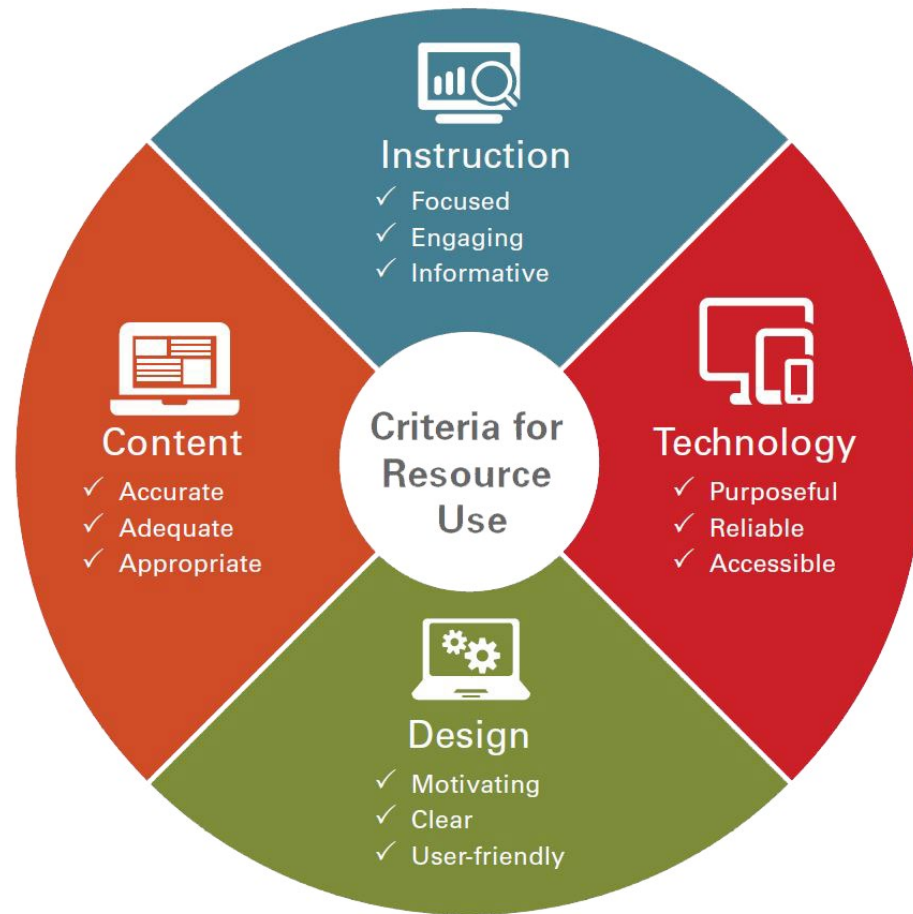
Instruction
✓ Focused
✓ Engaging
✓ Informative

Content
✓ Accurate
✓ Adequate
✓ Appropriate

Criteria for Resource Use

Technology
✓ Purposeful
✓ Reliable
✓ Accessible

Design
✓ Motivating
✓ Clear
✓ User-friendly